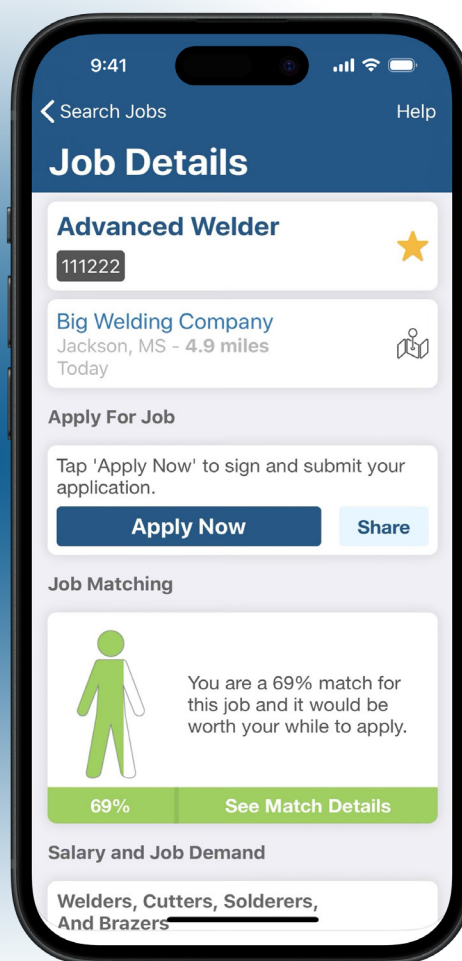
9:41

Search Jobs

Help

Job Details

Advanced Welder

111222

Big Welding Company

Jackson, MS - 4.9 miles

Today

Apply For Job

Tap 'Apply Now' to sign and submit your application.

Apply Now

Share

Job Matching

You are a 69% match for this job and it would be worth your while to apply.

69%

See Match Details

Salary and Job Demand

Welders, Cutters, Solderers, And Brazers